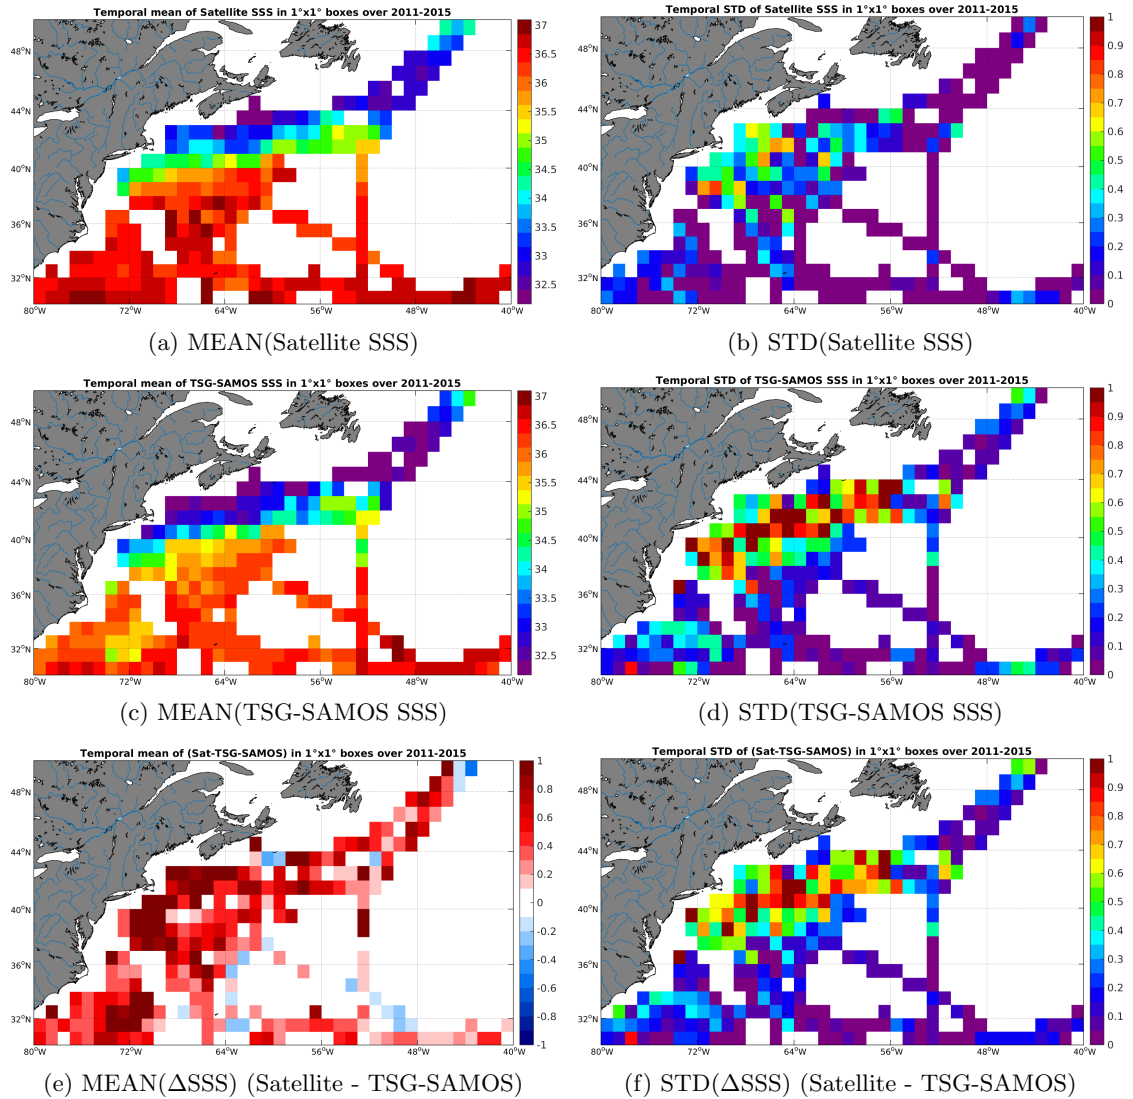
Temporal mean of Satellite SSS in 1°x1° boxes over 2011-2015

48°N
44°N
40°N
36°N
32°N
80°W 72°W 64°W 56°W 48°W 40°W

37
36.5
36
35.5
35
34.5
34
33.5
33
32.5

(a) MEAN(Satellite SSS)

Temporal STD of Satellite SSS in 1°x1° boxes over 2011-2015

48°N
44°N
40°N
36°N
32°N
80°W 72°W 64°W 56°W 48°W 40°W

1
0.9
0.8
0.7
0.6
0.5
0.4
0.3
0.2
0.1
0

(b) STD(Satellite SSS)

Temporal mean of TSG-SAMOS SSS in 1°x1° boxes over 2011-2015

48°N
44°N
40°N
36°N
32°N
80°W 72°W 64°W 56°W 48°W 40°W

37
36.5
36
35.5
35
34.5
34
33.5
33
32.5

(c) MEAN(TSG-SAMOS SSS)

Temporal STD of TSG-SAMOS SSS in 1°x1° boxes over 2011-2015

48°N
44°N
40°N
36°N
32°N
80°W 72°W 64°W 56°W 48°W 40°W

1
0.9
0.8
0.7
0.6
0.5
0.4
0.3
0.2
0.1
0

(d) STD(TSG-SAMOS SSS)

Temporal mean of (Sat-TSG-SAMOS) in 1°x1° boxes over 2011-2015

48°N
44°N
40°N
36°N
32°N
80°W 72°W 64°W 56°W 48°W 40°W

1
0.8
0.6
0.4
0.2
0
-0.2
-0.4
-0.6
-0.8
-1

(e) MEAN(ΔSSS) (Satellite - TSG-SAMOS)

Temporal STD of (Sat-TSG-SAMOS) in 1°x1° boxes over 2011-2015

48°N
44°N
40°N
36°N
32°N
80°W 72°W 64°W 56°W 48°W 40°W

1
0.9
0.8
0.7
0.6
0.5
0.4
0.3
0.2
0.1
0

(f) STD(ΔSSS) (Satellite - TSG-SAMOS)